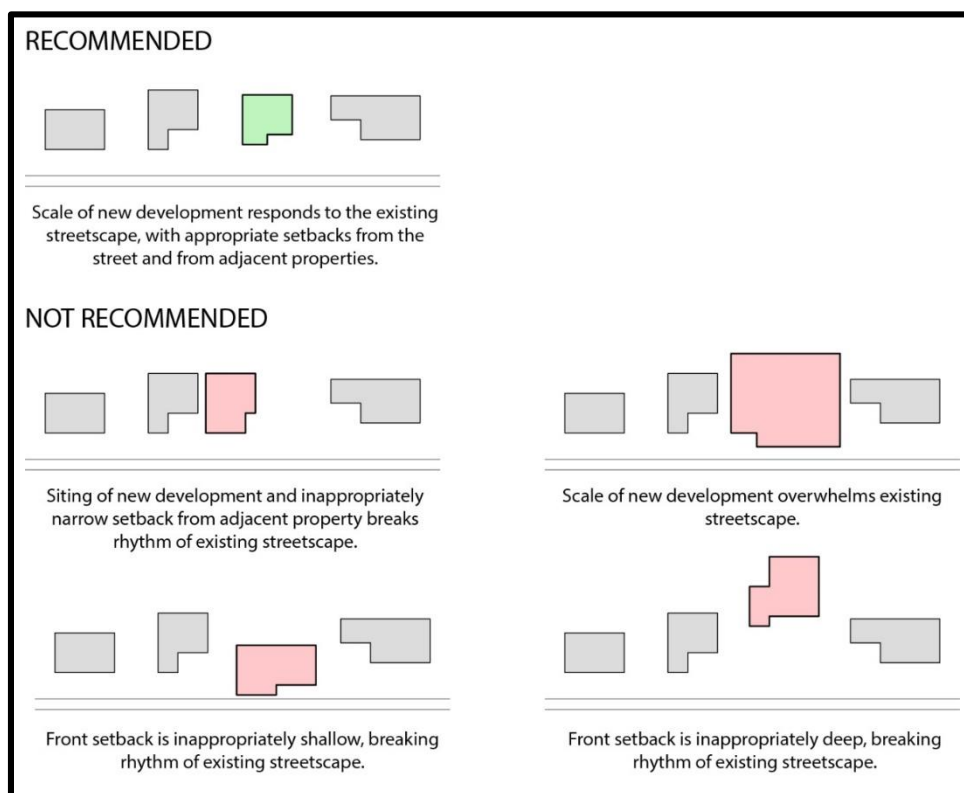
RECOMMENDED

Scale of new development responds to the existing streetscape, with appropriate setbacks from the street and from adjacent properties.

NOT RECOMMENDED

Siting of new development and inappropriately narrow setback from adjacent property breaks rhythm of existing streetscape.

Scale of new development overwhelms existing streetscape.

Front setback is inappropriately shallow, breaking rhythm of existing streetscape.

Front setback is inappropriately deep, breaking rhythm of existing streetscape.